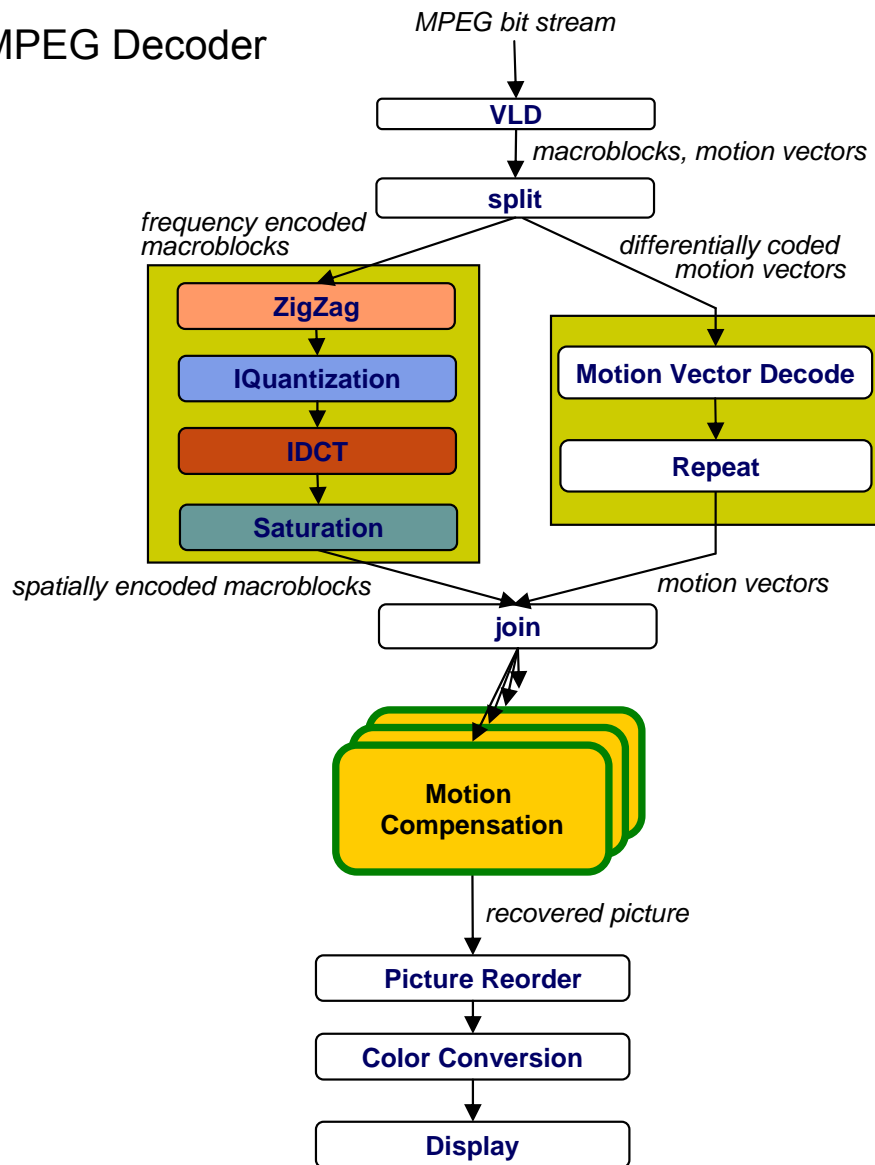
MPEG Decoder

MPEG bit stream

VLD

macroblocks, motion vectors

split

frequency encoded macroblocks

differentially coded motion vectors

ZigZag

IQuantization

IDCT

Saturation

Motion Vector Decode

Repeat

spatially encoded macroblocks

motion vectors

join

Motion Compensation

recovered picture

Picture Reorder

Color Conversion

Display